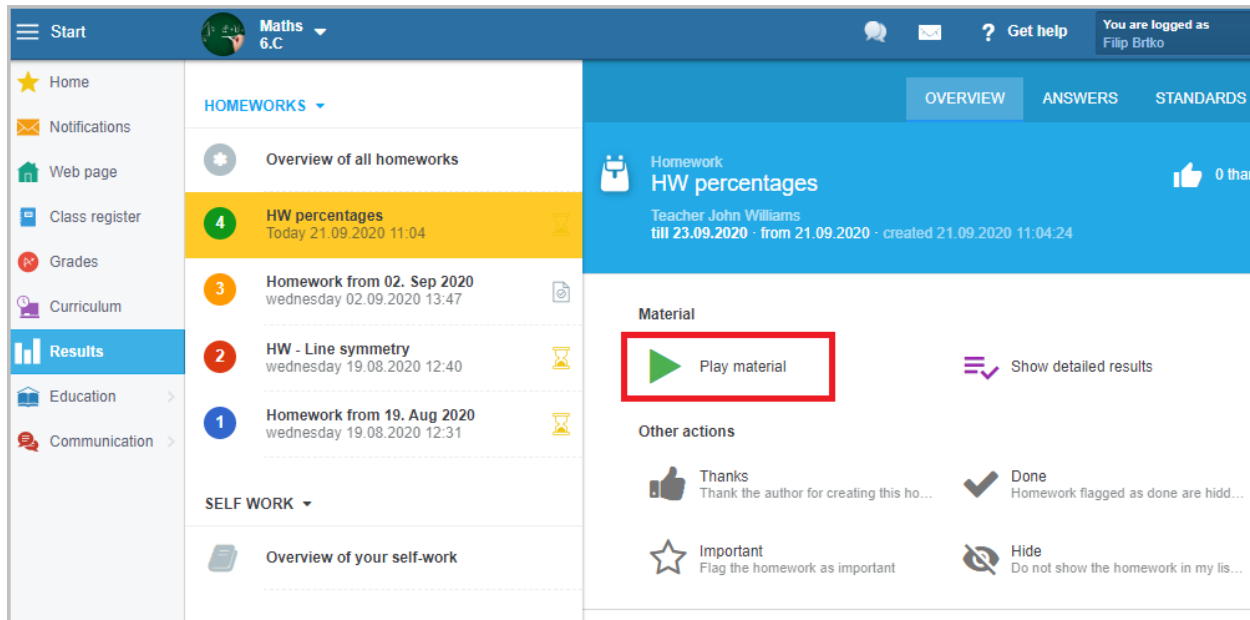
Start

Maths
6.C

Get help

You are logged as
Filip Brtko

Home

Notifications

Web page

Class register

Grades

Curriculum

Results

Education

Communication

HOMEWORKS

Overview of all homeworks

4
HW percentages
Today 21.09.2020 11:04

3
Homework from 02. Sep 2020
wednesday 02.09.2020 13:47

2
HW - Line symmetry
wednesday 19.08.2020 12:40

1
Homework from 19. Aug 2020
wednesday 19.08.2020 12:31

SELF WORK

Overview of your self-work

OVERVIEW
ANSWERS
STANDARDS

Homework
HW percentages

0 thar

Teacher John Williams
till 23.09.2020 · from 21.09.2020 · created 21.09.2020 11:04:24

Material

Play material

Show detailed results

Other actions

Thanks
Thank the author for creating this ho...

Done
Homework flagged as done are hidd...

Important
Flag the homework as important

Hide
Do not show the homework in my lis...